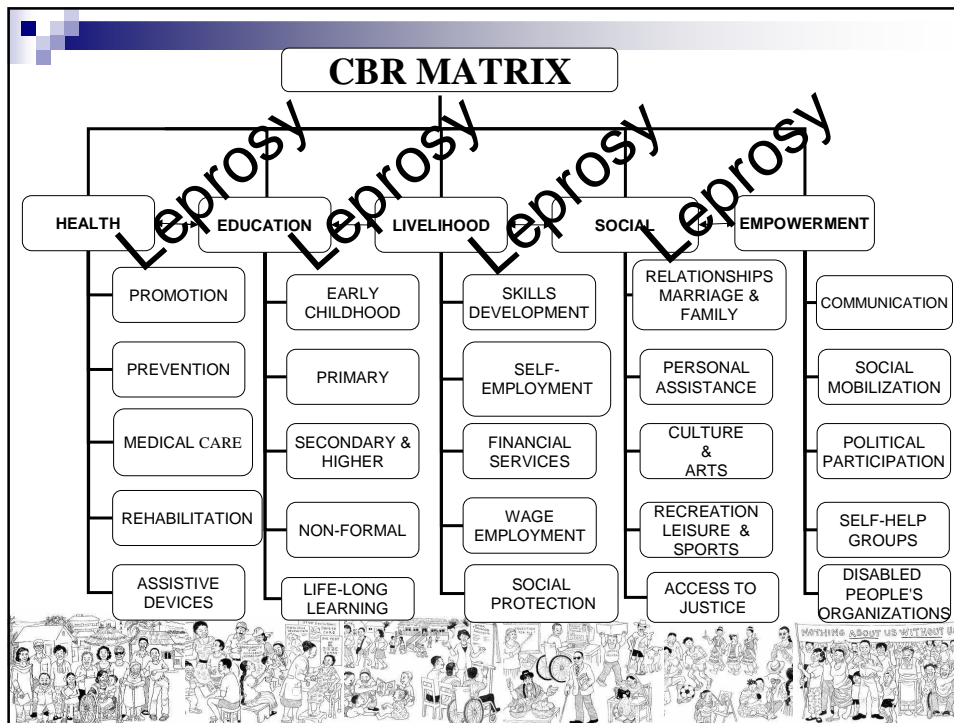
CBR MATRIX

Leprosy Leprosy Leprosy Leprosy

HEALTH
PROMOTION
PREVENTION
MEDICAL CARE
REHABILITATION
ASSISTIVE DEVICES

EDUCATION
EARLY CHILDHOOD
PRIMARY
SECONDARY & HIGHER
NON-FORMAL
LIFE-LONG LEARNING

LIVELIHOOD
SKILLS DEVELOPMENT
SELF-EMPLOYMENT
FINANCIAL SERVICES
WAGE EMPLOYMENT
SOCIAL PROTECTION

SOCIAL
RELATIONSHIPS MARRIAGE & FAMILY
PERSONAL ASSISTANCE
CULTURE & ARTS
RECREATION LEISURE & SPORTS
ACCESS TO JUSTICE

EMPOWERMENT
COMMUNICATION
SOCIAL MOBILIZATION
POLITICAL PARTICIPATION
SELF-HELP GROUPS
DISABLED PEOPLE'S ORGANIZATIONS

NOTHING ABOUT US WITHOUT US